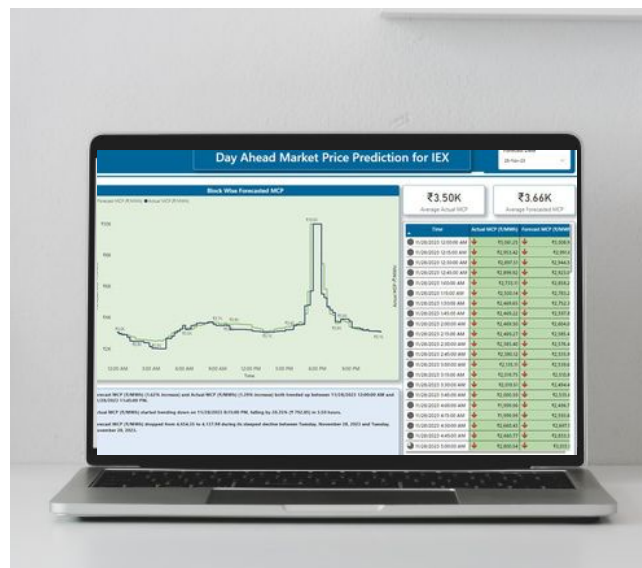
Day Ahead Market Price Prediction for IEX

Block Wise Forecasted MCP

₹3.50K
Average Actual MCP

₹3.66K
Average Forecasted MCP

| Time | Actual MCP (₹/MWh) | Forecast MCP (₹/MWh) |
|---|---|---|
| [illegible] | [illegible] | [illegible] |

12:00 AM
3:00 AM
6:00 AM
9:00 AM
12:00 PM
3:00 PM
6:00 PM
9:00 PM

Time

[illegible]